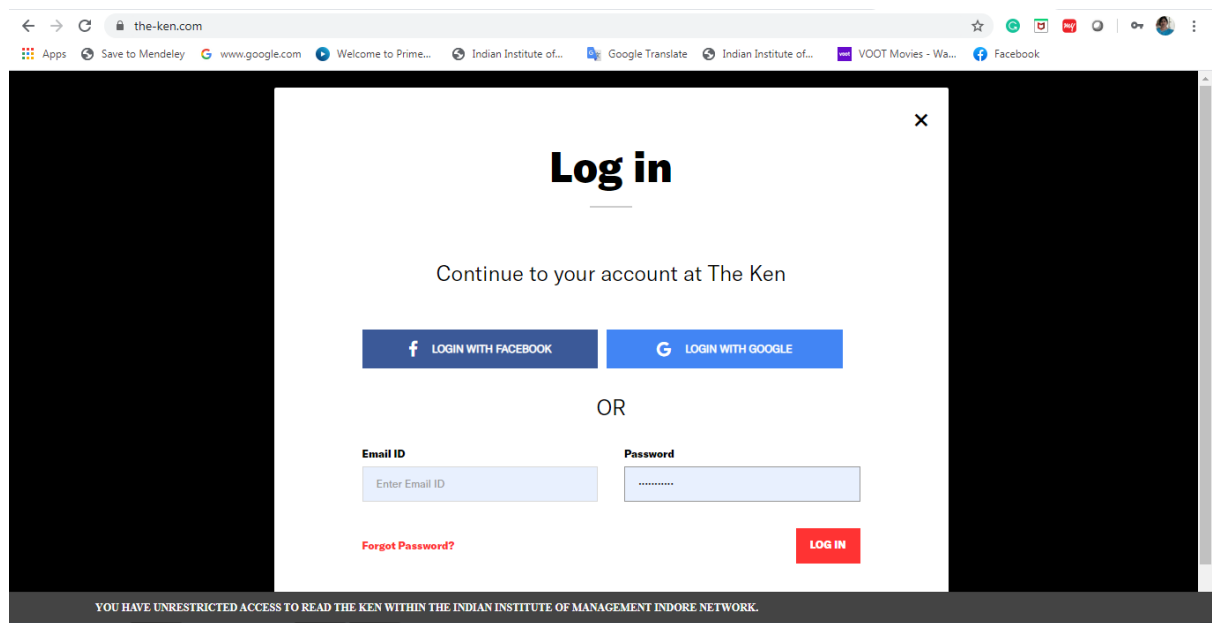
the-ken.com

Apps Save to Mendeley www.google.com Welcome to Prime... Indian Institute of... Google Translate Indian Institute of... VOOT Movies - Wa... Facebook

×

Log in

Continue to your account at The Ken

LOGIN WITH FACEBOOK

LOGIN WITH GOOGLE

OR

Email ID

Enter Email ID

Password

············

Forgot Password?

LOG IN

YOU HAVE UNRESTRICTED ACCESS TO READ THE KEN WITHIN THE INDIAN INSTITUTE OF MANAGEMENT INDORE NETWORK.